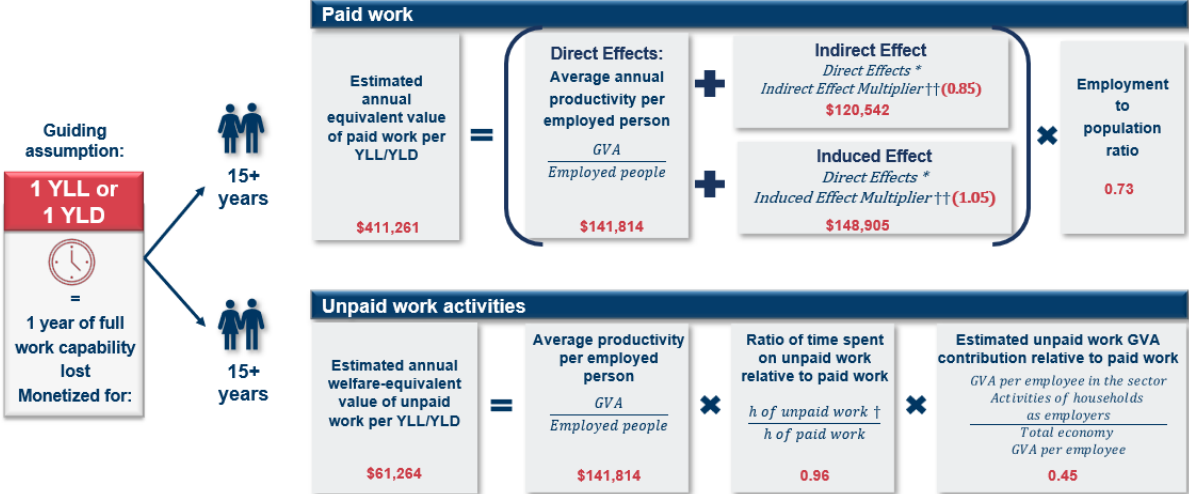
Guiding assumption:

1 YLL or 1 YLD

=

1 year of full work capability lost

Monetized for:

15+ years

15+ years

Paid work

Estimated annual equivalent value of paid work per YLL/YLD

$411,261

=

Direct Effects: Average annual productivity per employed person

$\frac{GVA}{Employed\ people}$

$141,814

Indirect Effect

Direct Effects * Indirect Effect Multiplier †† (0.85)

$120,542

Induced Effect

Direct Effects * Induced Effect Multiplier †† (1.05)

$148,905

Employment to population ratio

0.73

Unpaid work activities

Estimated annual welfare-equivalent value of unpaid work per YLL/YLD

$61,264

=

Average productivity per employed person

$\frac{GVA}{Employed\ people}$

$141,814

Ratio of time spent on unpaid work relative to paid work

$\frac{h\ of\ unpaid\ work\ †}{h\ of\ paid\ work}$

0.96

Estimated unpaid work GVA contribution relative to paid work

$\frac{GVA\ per\ employee\ in\ the\ sector\ Activities\ of\ households\ as\ employers}{Total\ economy\ GVA\ per\ employee}$

0.45